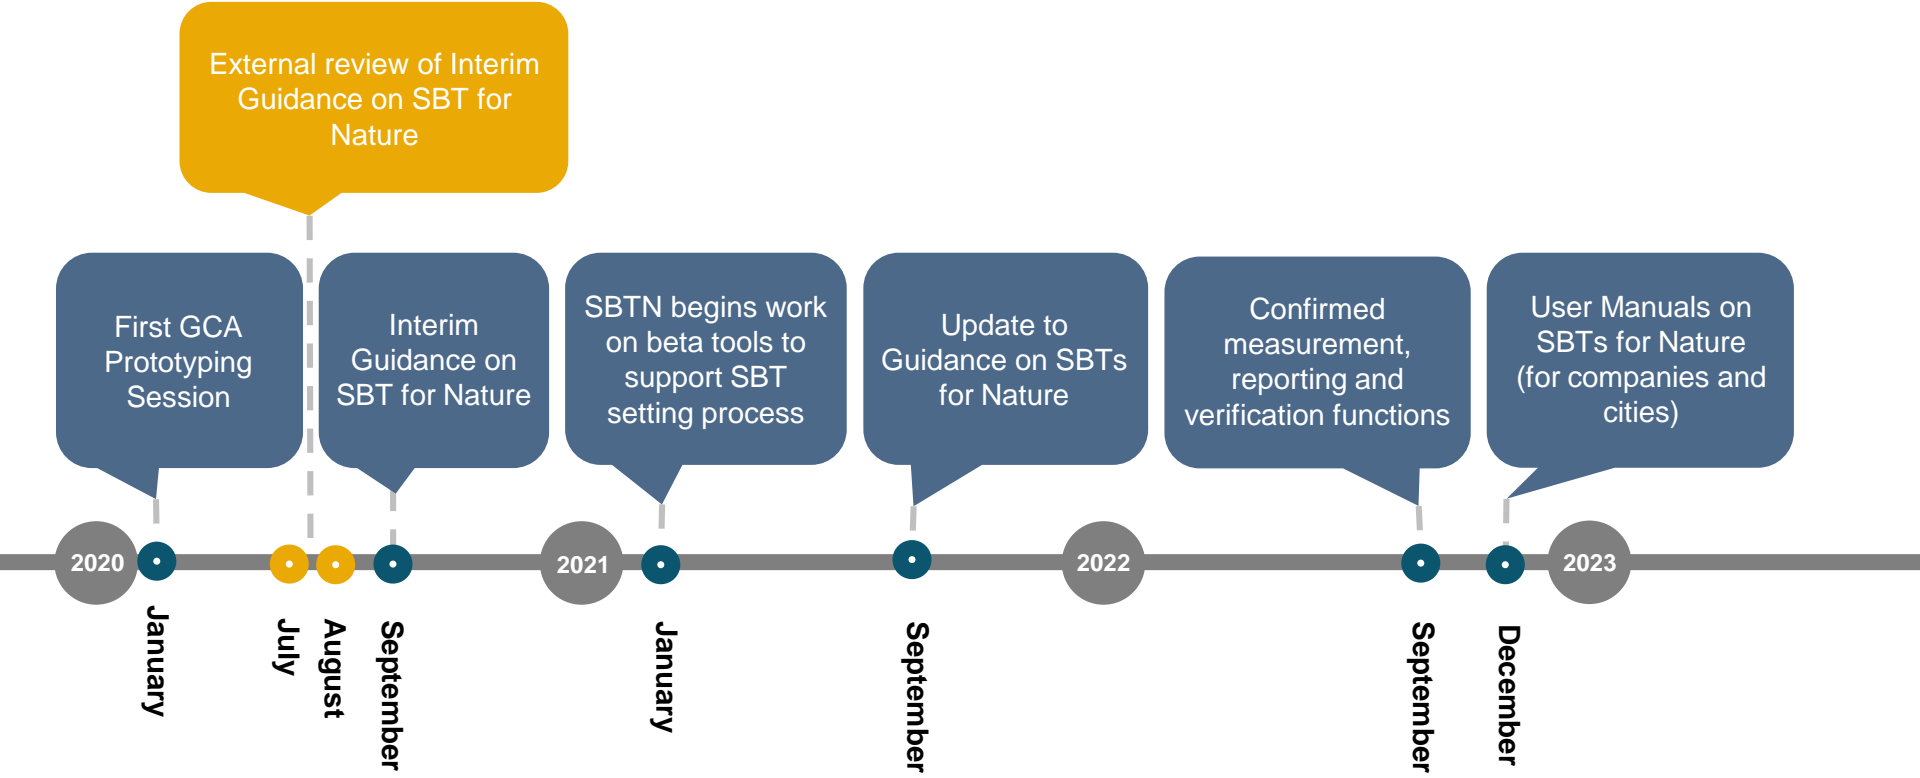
External review of Interim Guidance on SBT for Nature

First GCA Prototyping Session

Interim Guidance on SBT for Nature

SBTN begins work on beta tools to support SBT setting process

Update to Guidance on SBTs for Nature

Confirmed measurement, reporting and verification functions

User Manuals on SBTs for Nature (for companies and cities)

2020

January

July

August

September

2021

January

September

2022

September

December

2023